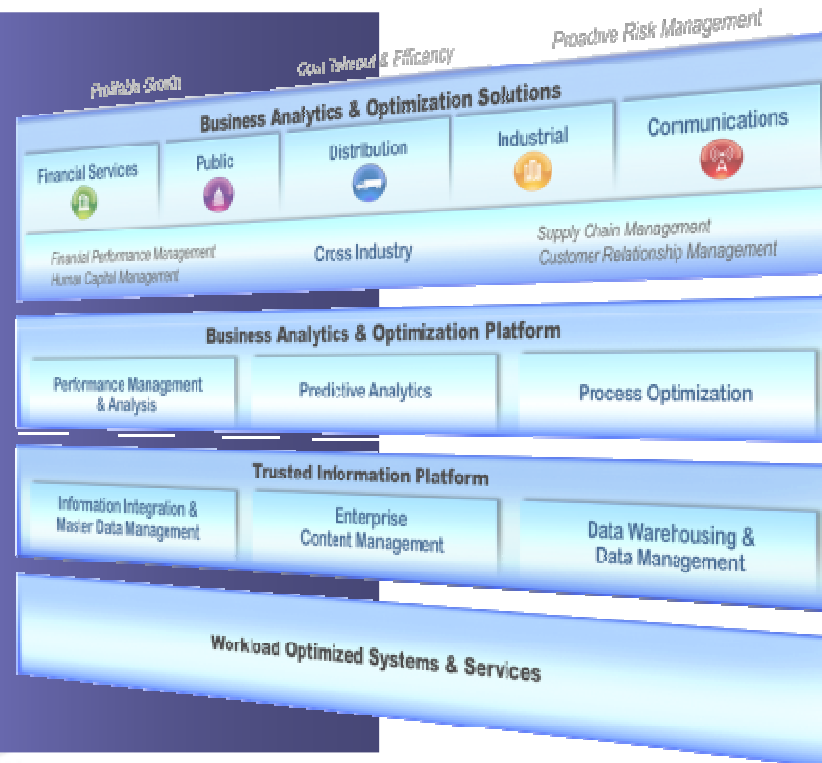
Profitable Growth

Cost Takeout & Efficiency

Proactive Risk Management

Business Analytics & Optimization Solutions

Financial Services

Public

Distribution

Industrial

Communications

Financial Performance Management
Human Capital Management

Cross Industry

Supply Chain Management
Customer Relationship Management

Business Analytics & Optimization Platform

Performance Management & Analysis

Predictive Analytics

Process Optimization

Trusted Information Platform

Information Integration & Master Data Management

Enterprise Content Management

Data Warehousing & Data Management

Workload Optimized Systems & Services